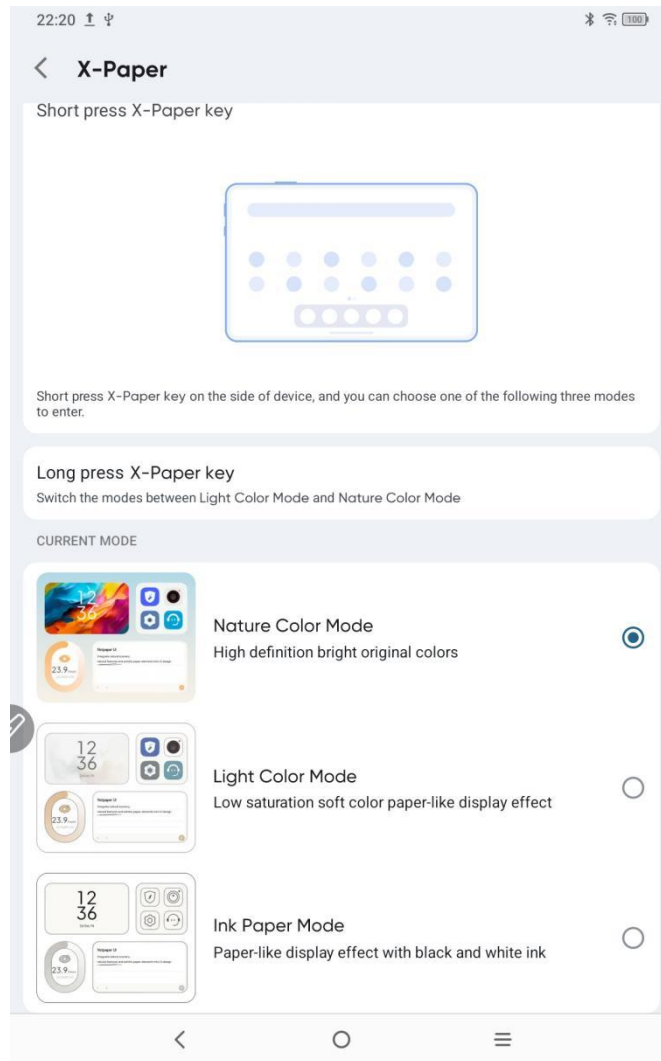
22:20

100

X-Paper

Short press X-Paper key

Short press X-Paper key on the side of device, and you can choose one of the following three modes to enter.

Long press X-Paper key
Switch the modes between Light Color Mode and Nature Color Mode

CURRENT MODE

12
36
23.9
Notepaper
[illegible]

Nature Color Mode
High definition bright original colors

12
36
23.9
Notepaper
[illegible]

Light Color Mode
Low saturation soft color paper-like display effect

12
36
23.9
Notepaper
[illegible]

Ink Paper Mode
Paper-like display effect with black and white ink